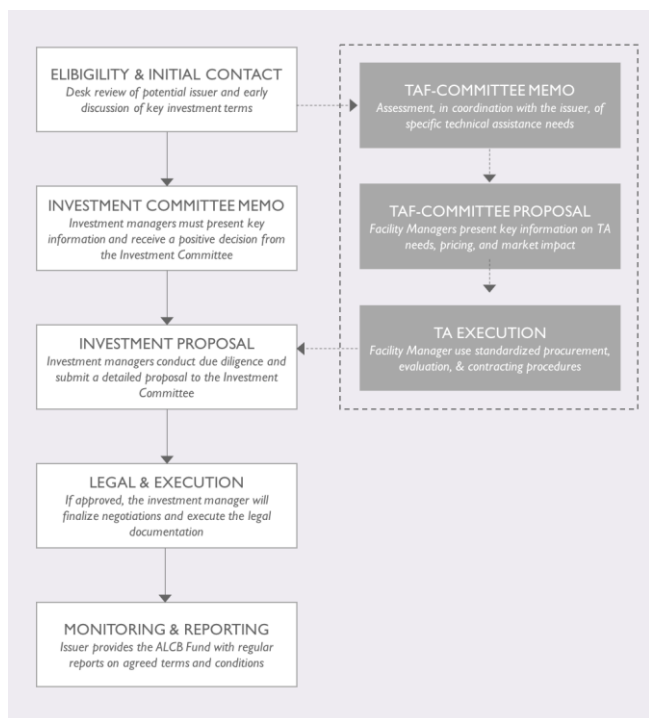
ELIBIGILITY & INITIAL CONTACT
Desk review of potential issuer and early discussion of key investment terms

TAF-COMMITTEE MEMO
Assessment, in coordination with the issuer, of specific technical assistance needs

INVESTMENT COMMITTEE MEMO
Investment managers must present key information and receive a positive decision from the Investment Committee

TAF-COMMITTEE PROPOSAL
Facility Managers present key information on TA needs, pricing, and market impact

INVESTMENT PROPOSAL
Investment managers conduct due diligence and submit a detailed proposal to the Investment Committee

TA EXECUTION
Facility Manager use standardized procurement, evaluation, & contracting procedures

LEGAL & EXECUTION
If approved, the investment manager will finalize negotiations and execute the legal documentation

MONITORING & REPORTING
Issuer provides the ALCB Fund with regular reports on agreed terms and conditions